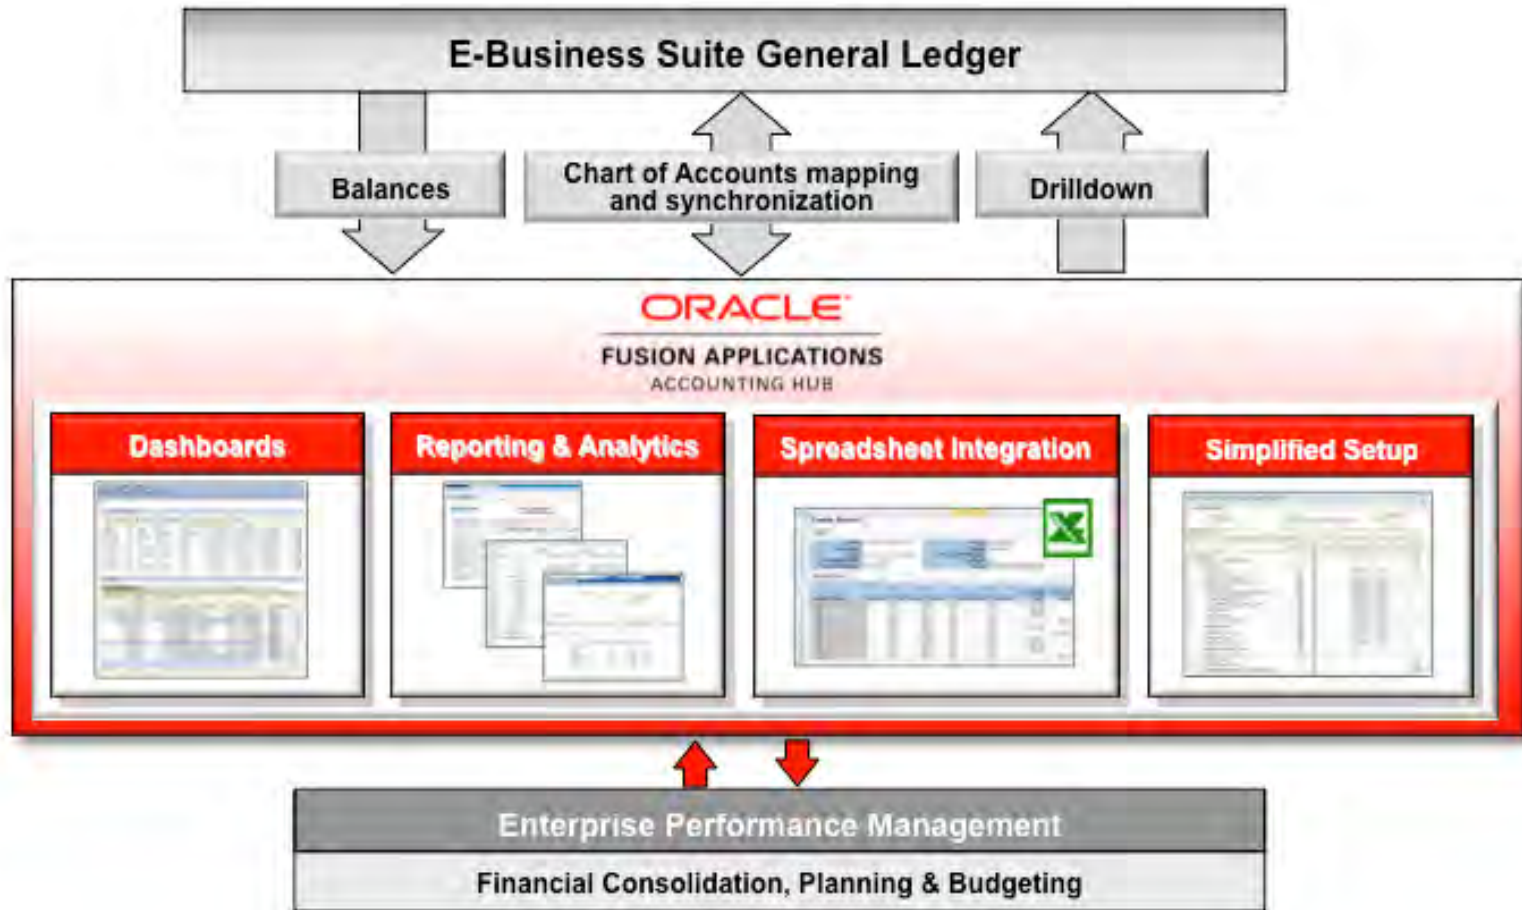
E-Business Suite General Ledger

Balances

Chart of Accounts mapping and synchronization

Drilldown

ORACLE

FUSION APPLICATIONS

ACCOUNTING HUB

Dashboards

Reporting & Analytics

Spreadsheet Integration

Simplified Setup

Enterprise Performance Management

Financial Consolidation, Planning & Budgeting